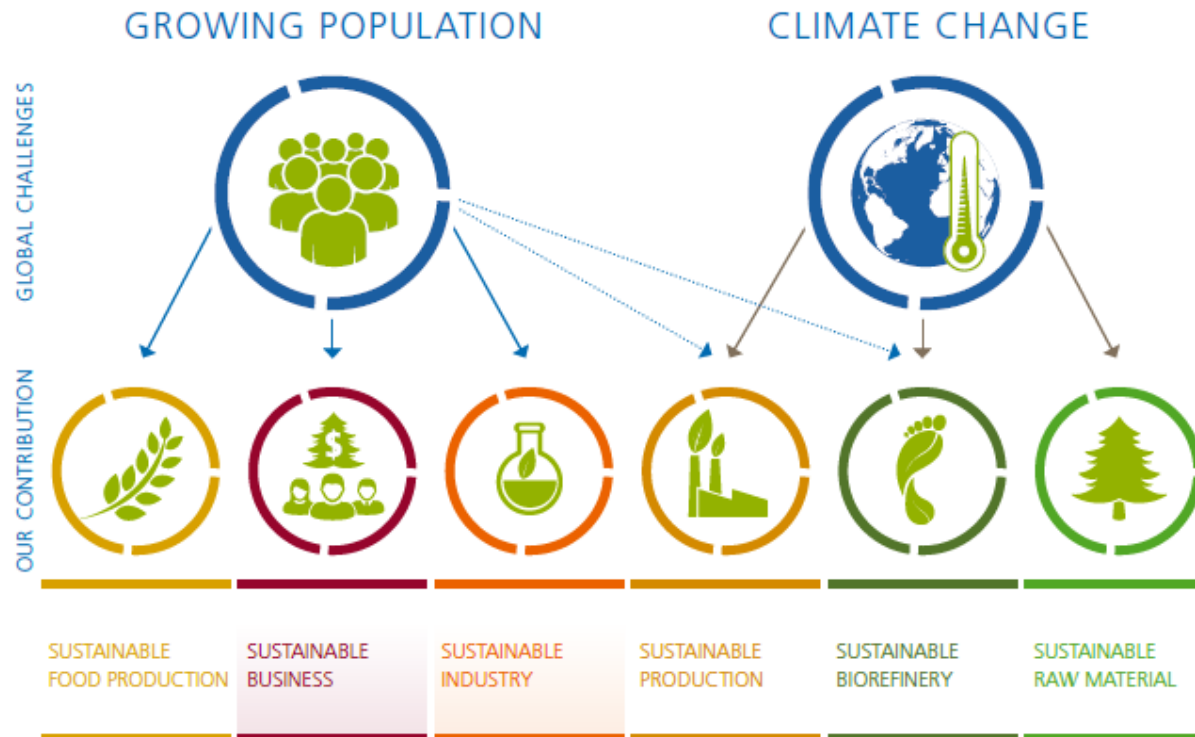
GROWING POPULATION

CLIMATE CHANGE

GLOBAL CHALLENGES

OUR CONTRIBUTION

SUSTAINABLE FOOD PRODUCTION

SUSTAINABLE BUSINESS

SUSTAINABLE INDUSTRY

SUSTAINABLE PRODUCTION

SUSTAINABLE BIOREFINERY

SUSTAINABLE RAW MATERIAL